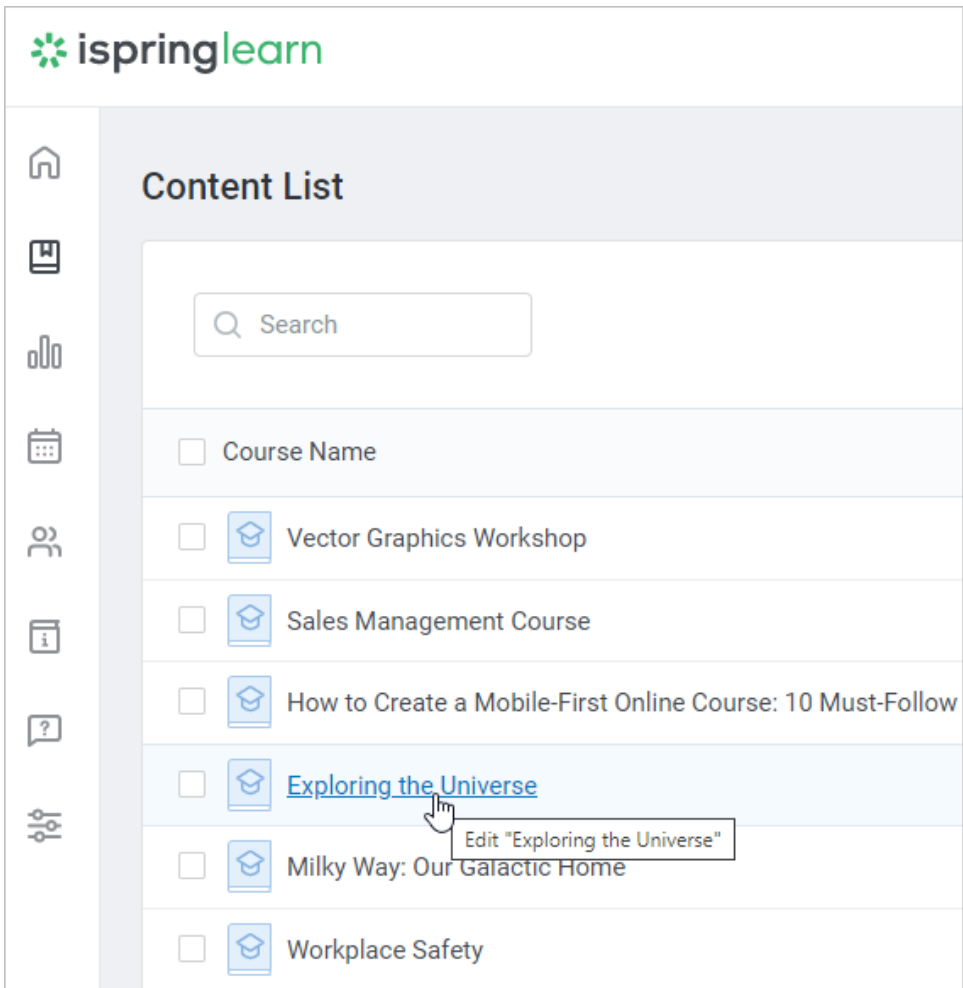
ispringlearn

Content List

Search

Course Name

Vector Graphics Workshop

Sales Management Course

How to Create a Mobile-First Online Course: 10 Must-Follow

Exploring the Universe

Edit "Exploring the Universe"

Milky Way: Our Galactic Home

Workplace Safety